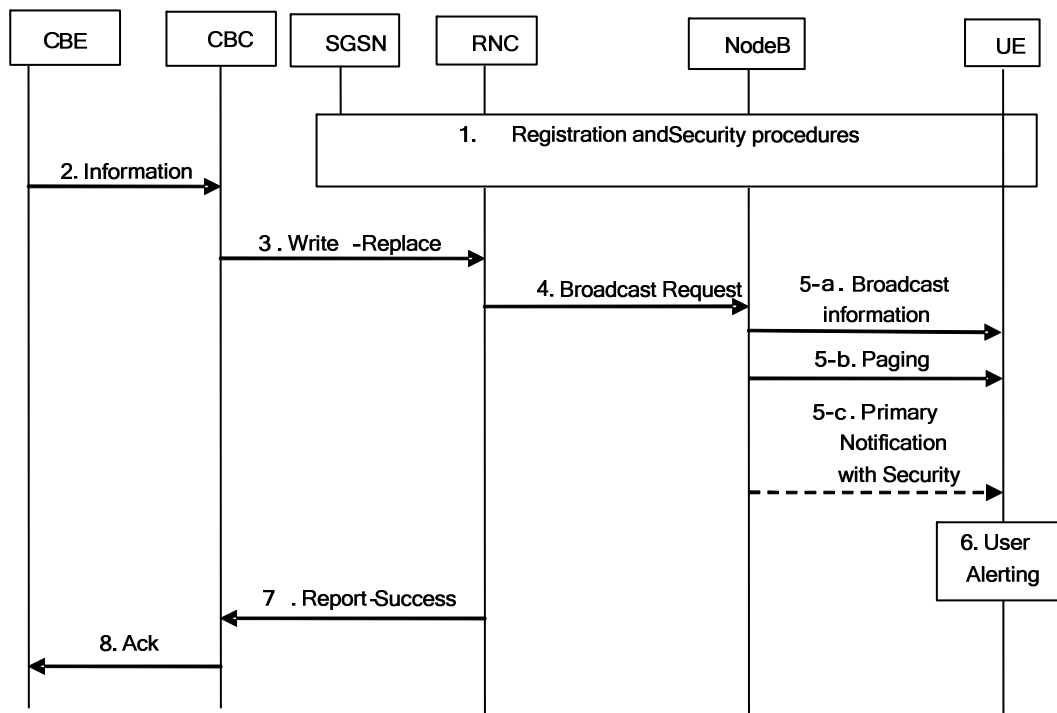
CBE
CBC
SGSN
RNC
NodeB
UE

1. Registration andSecurity procedures

2. Information

3 . Write -Replace

4. Broadcast Request

5-a . Broadcast information

5-b. Paging

5-c . Primary Notification with Security

6. User Alerting

7 . Report-Success

8. Ack